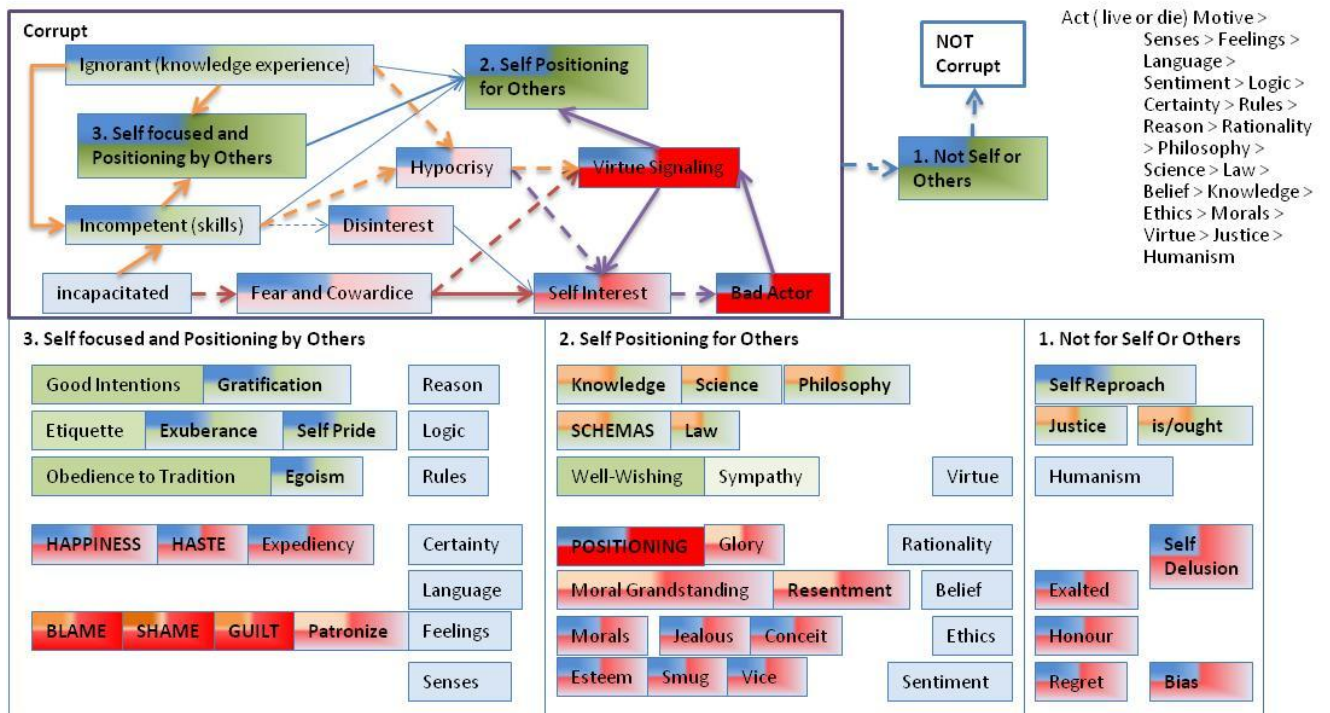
Corrupt

Ignorant (knowledge experience)

2. Self Positioning for Others

3. Self focused and Positioning by Others

Hypocrisy

Virtue Signaling

Incompetent (skills)

Disinterest

incapacitated

Fear and Cowardice

Self Interest

Bad Actor

NOT Corrupt

1. Not Self or Others

Act ( live or die) Motive > Senses > Feelings > Language > Sentiment > Logic > Certainty > Rules > Reason > Rationality > Philosophy > Science > Law > Belief > Knowledge > Ethics > Morals > Virtue > Justice > Humanism

3. Self focused and Positioning by Others

Good Intentions
Gratification
Reason
Etiquette
Exuberance
Self Pride
Logic
Obedience to Tradition
Egoism
Rules
HAPPINESS
HASTE
Expediency
Certainty
Language
BLAME
SHAME
GUILT
Patronize
Feelings
Senses

2. Self Positioning for Others

Knowledge
Science
Philosophy
SCHEMAS
Law
Well-Wishing
Sympathy
Virtue
POSITIONING
Glory
Rationality
Moral Grandstanding
Resentment
Belief
Morals
Jealous
Conceit
Ethics
Esteem
Smug
Vice
Sentiment

1. Not for Self Or Others

Self Reproach
Justice
is/ought
Humanism
Self Delusion
Exalted
Honour
Regret
Bias